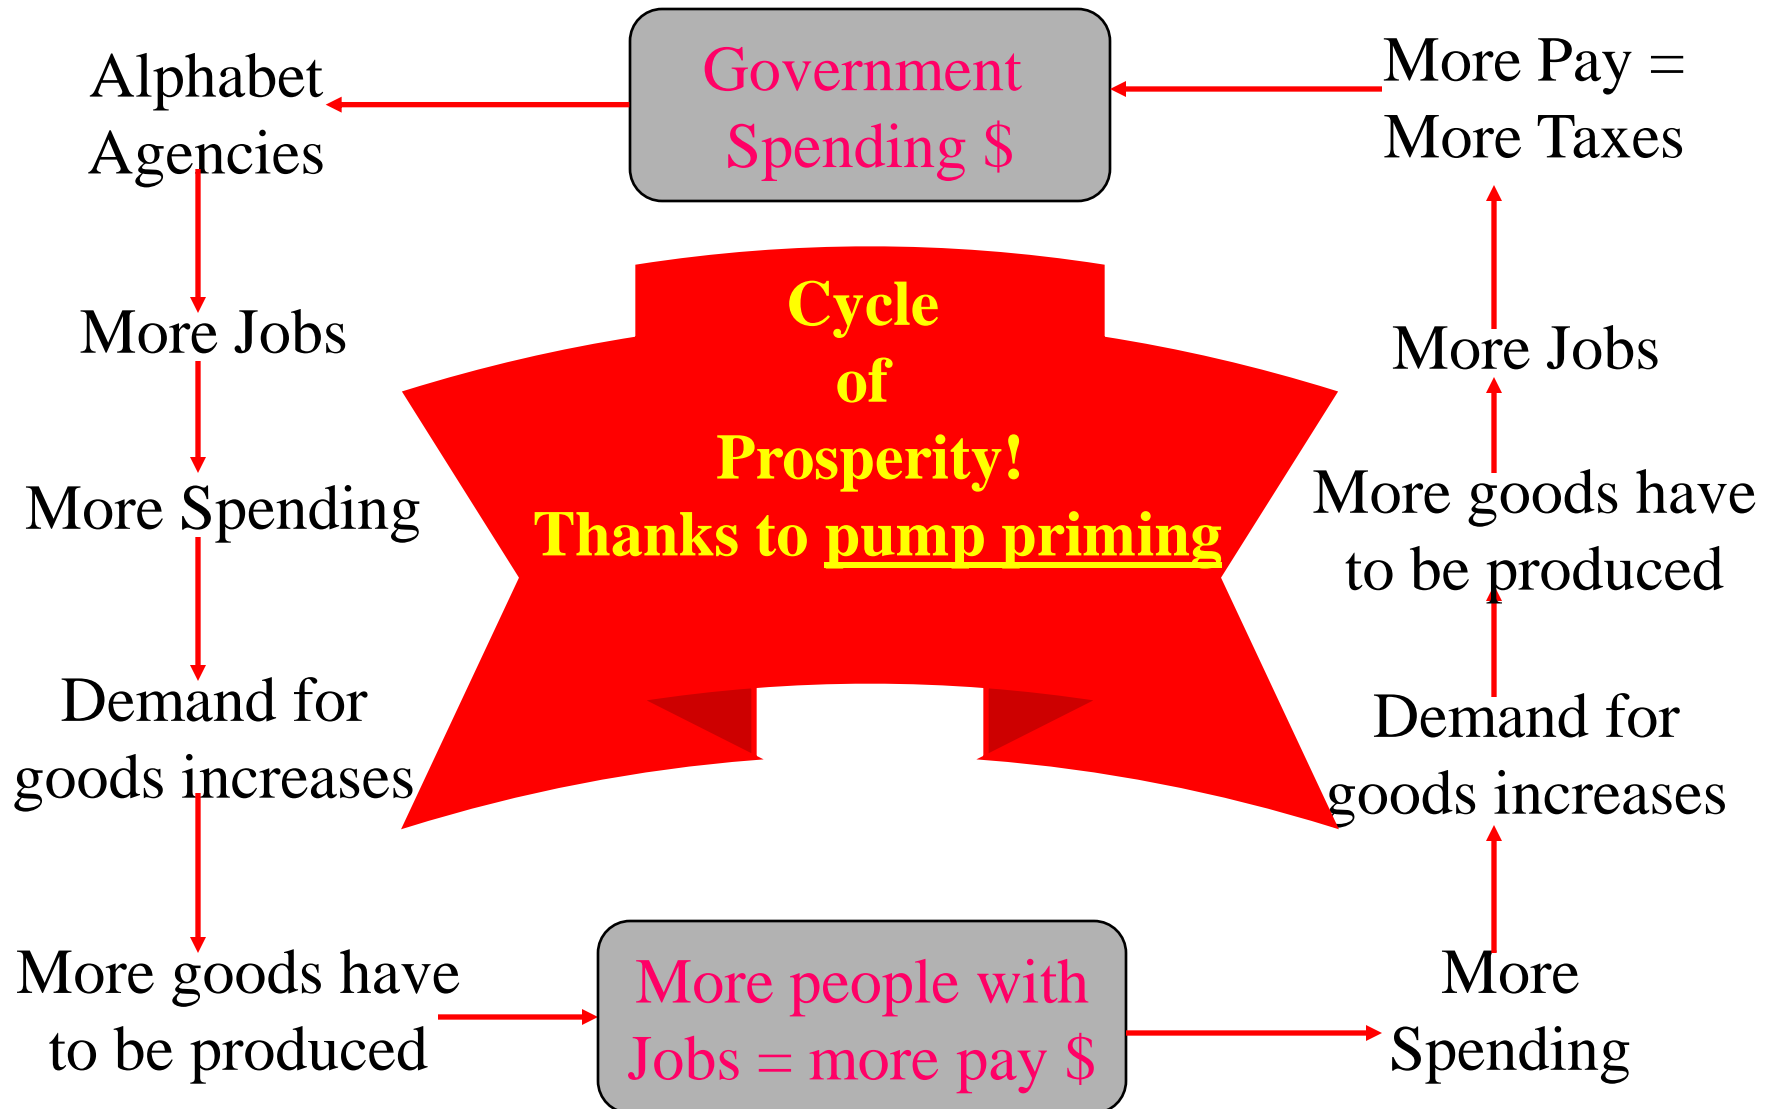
Government Spending $

Alphabet Agencies

More Jobs

More Spending

Demand for goods increases

More goods have to be produced

More people with Jobs = more pay $

More Spending

Demand for goods increases

More goods have to be produced

More Jobs

More Pay = More Taxes

Cycle of Prosperity! Thanks to pump priming